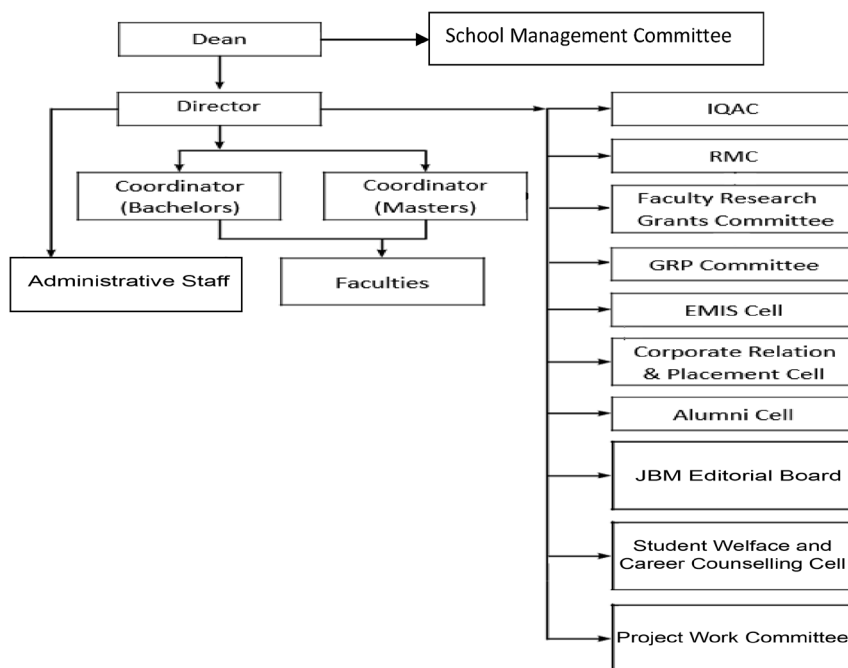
Dean

School Management Committee

Director

Coordinator (Bachelors)

Coordinator (Masters)

Administrative Staff

Faculties

IQAC

RMC

Faculty Research Grants Committee

GRP Committee

EMIS Cell

Corporate Relation & Placement Cell

Alumni Cell

JBM Editorial Board

Student Welface and Career Counselling Cell

Project Work Committee